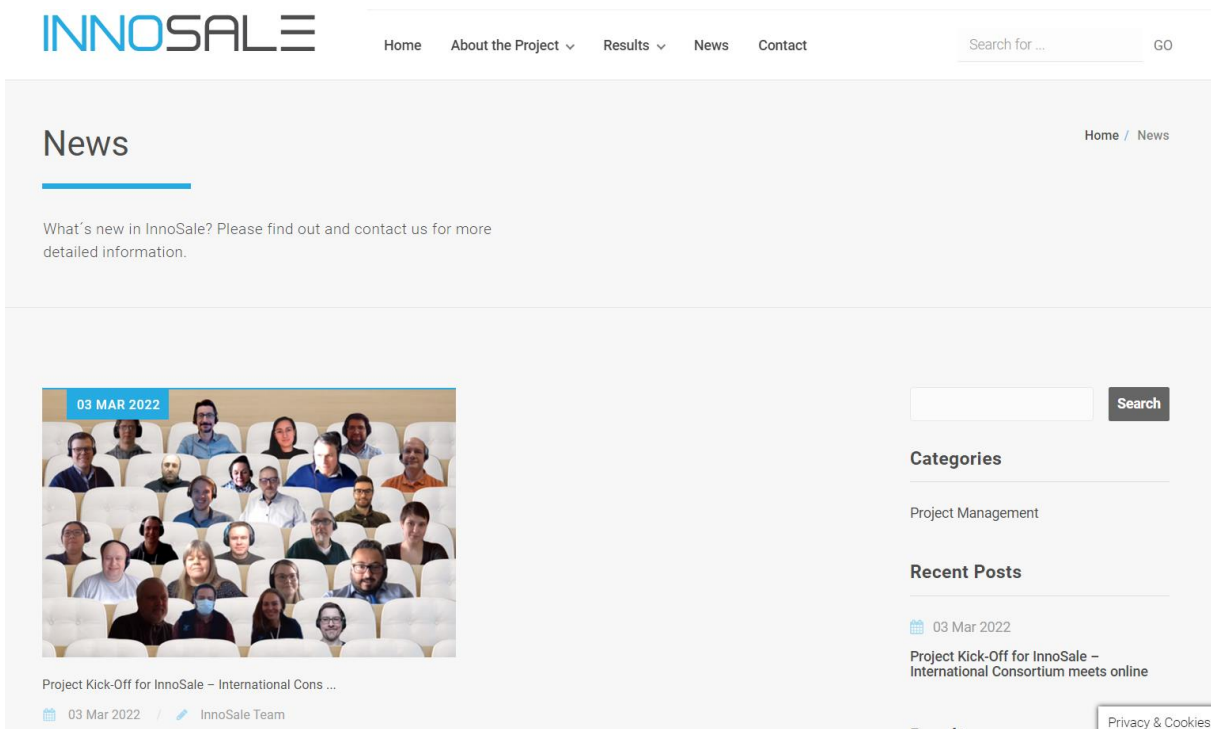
INNOSALE

Home About the Project Results News Contact

Search for ... GO

News

Home / News

What´s new in InnoSale? Please find out and contact us for more detailed information.

03 MAR 2022

Project Kick-Off for InnoSale – International Cons ...

03 Mar 2022 / InnoSale Team

Search

Categories

Project Management

Recent Posts

03 Mar 2022

Project Kick-Off for InnoSale – International Consortium meets online

Privacy & Cookies